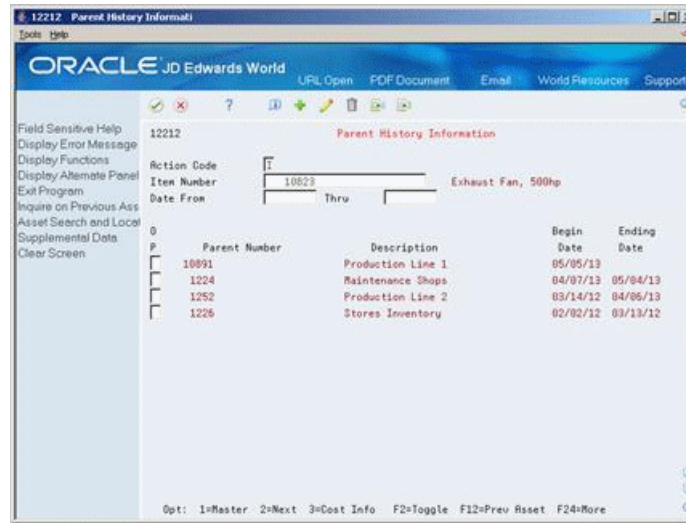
12212 Parent History Informati
Tools Help

ORACLE JD Edwards World
URL Open PDF Document Email World Resources Support

Field Sensitive Help
Display Error Message
Display Functions
Display Alternate Panel
Exit Program
Inquire on Previous Ass
Asset Search and Locat
Supplemental Data
Clear Screen

12212 Parent History Information

Action Code I
Item Number 10823 Exhaust Fan, 500hp
Date From Thru

| O P | Parent Number | Description | Begin Date | Ending Date |
|---|---|---|---|---|
| | 10891 | Production Line 1 | 05/05/13 | |
| | 1224 | Maintenance Shops | 04/07/13 | 05/04/13 |
| | 1252 | Production Line 2 | 03/14/12 | 04/06/13 |
| | 1226 | Stores Inventory | 02/02/12 | 03/13/12 |

Opt: 1=Master 2=Next 3=Cost Info F2=Toggle F12=Prev Asset F24=More